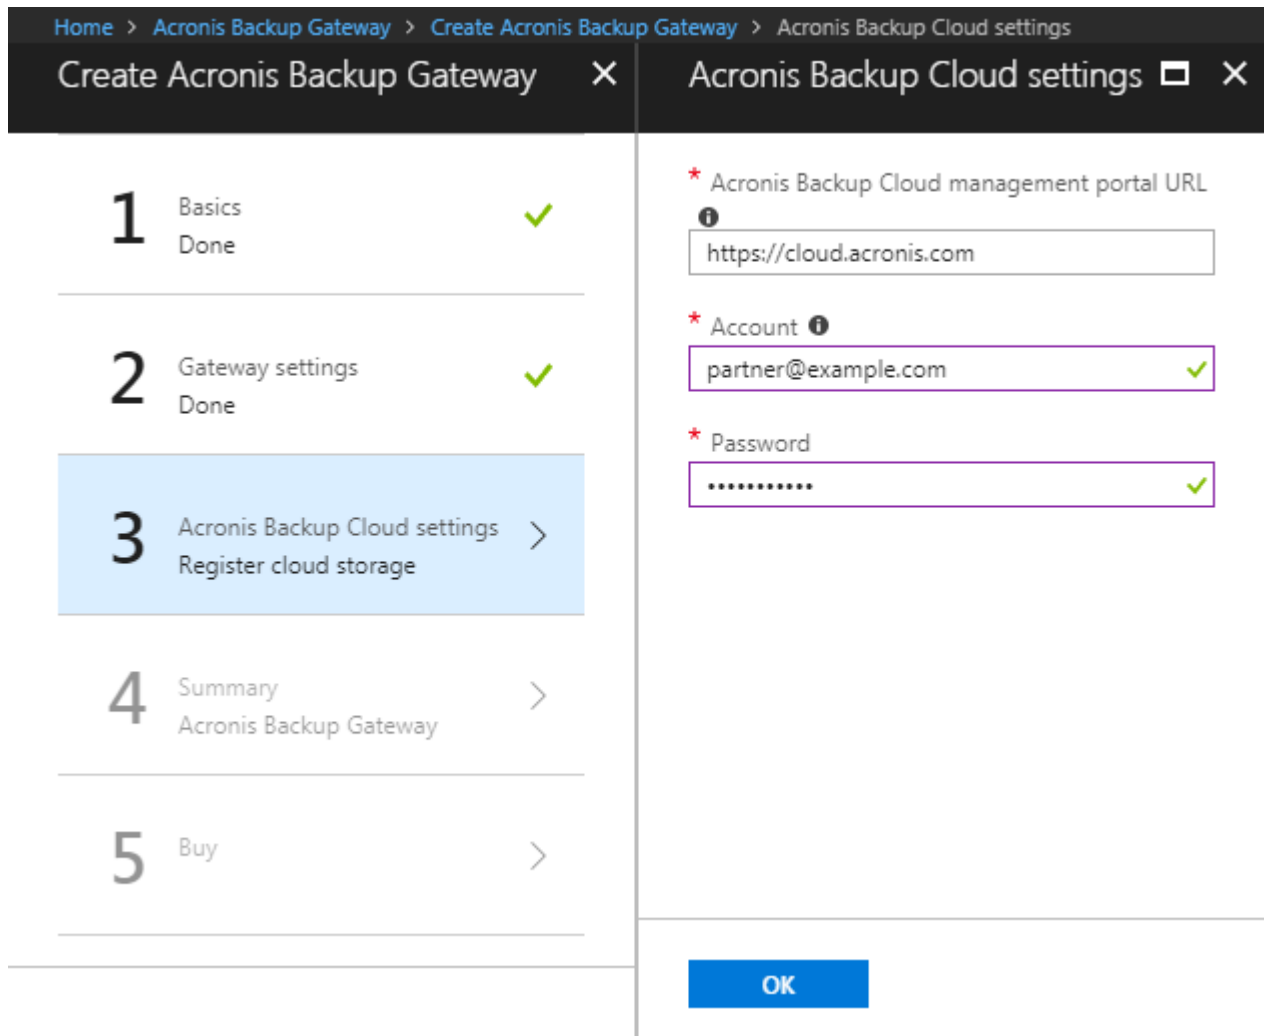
Home > Acronis Backup Gateway > Create Acronis Backup Gateway > Acronis Backup Cloud settings

Create Acronis Backup Gateway

1 Basics
Done

2 Gateway settings
Done

3 Acronis Backup Cloud settings
Register cloud storage

4 Summary
Acronis Backup Gateway

5 Buy

Acronis Backup Cloud settings

* Acronis Backup Cloud management portal URL

https://cloud.acronis.com

* Account

partner@example.com

* Password

••••••••••••

OK